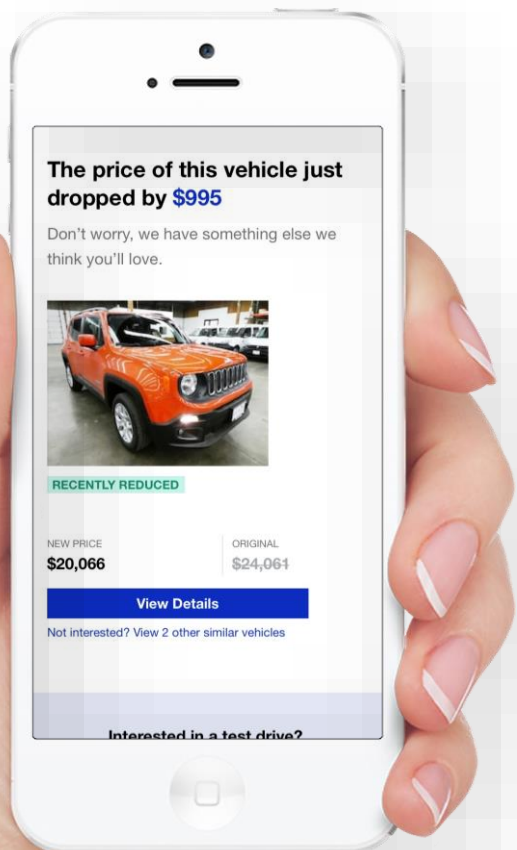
The price of this vehicle just dropped by $995

Don't worry, we have something else we think you'll love.

RECENTLY REDUCED

NEW PRICE
$20,066

ORIGINAL
~~$24,061~~

View Details

Not interested? View 2 other similar vehicles

Interested in a test drive?